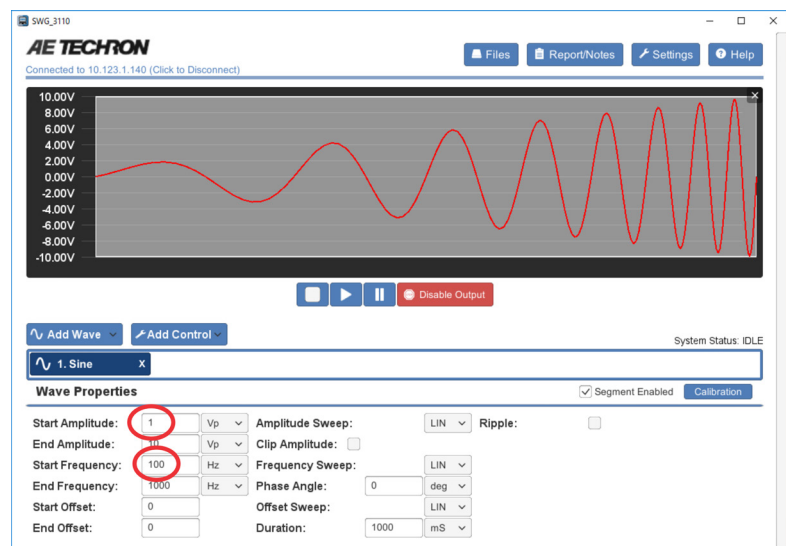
SWG_3110

AE TECHRON

Connected to 10.123.1.140 (Click to Disconnect)

Files Report/Notes Settings Help

10.00V
8.00V
6.00V
4.00V
2.00V
0.00V
-2.00V
-4.00V
-6.00V
-8.00V
-10.00V

Disable Output

Add Wave Add Control

System Status: IDLE

1. Sine X

Wave Properties

Segment Enabled Calibration

| | | | | | | |
|---|---|---|---|---|---|---|
| Start Amplitude: | 1 | Vp | Amplitude Sweep: | LIN | Ripple: | |
| End Amplitude: | 10 | Vp | Clip Amplitude: | | | |
| Start Frequency: | 100 | Hz | Frequency Sweep: | LIN | | |
| End Frequency: | 1000 | Hz | Phase Angle: | 0 deg | | |
| Start Offset: | 0 | | Offset Sweep: | LIN | | |
| End Offset: | 0 | | Duration: | 1000 mS | | |